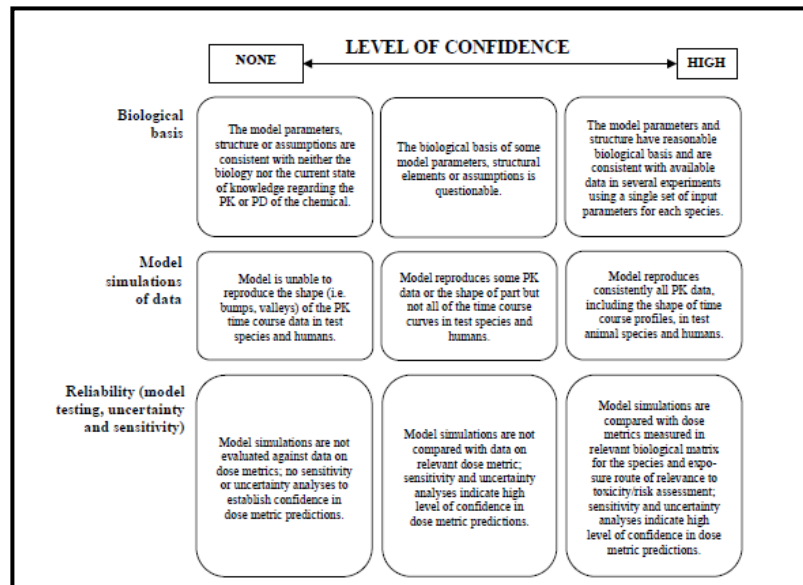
LEVEL OF CONFIDENCE

NONE

HIGH

Biological basis

The model parameters, structure or assumptions are consistent with neither the biology nor the current state of knowledge regarding the PK or PD of the chemical.

The biological basis of some model parameters, structural elements or assumptions is questionable.

The model parameters and structure have reasonable biological basis and are consistent with available data in several experiments using a single set of input parameters for each species.

Model simulations of data

Model is unable to reproduce the shape (i.e. bumps, valleys) of the PK time course data in test species and humans.

Model reproduces some PK data or the shape of part but not all of the time course curves in test species and humans.

Model reproduces consistently all PK data, including the shape of time course profiles, in test animal species and humans.

Reliability (model testing, uncertainty and sensitivity)

Model simulations are not evaluated against data on dose metrics; no sensitivity or uncertainty analyses to establish confidence in dose metric predictions.

Model simulations are not compared with data on relevant dose metric; sensitivity and uncertainty analyses indicate high level of confidence in dose metric predictions.

Model simulations are compared with dose metrics measured in relevant biological matrix for the species and exposure route of relevance to toxicity/risk assessment; sensitivity and uncertainty analyses indicate high level of confidence in dose metric predictions.